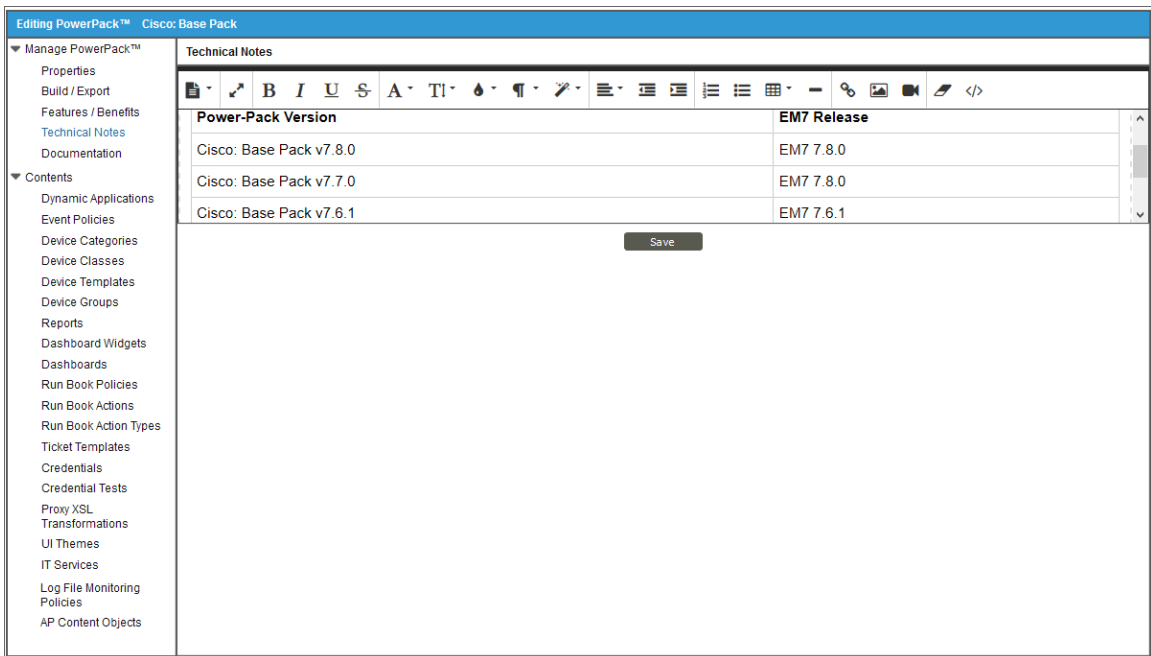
Editing PowerPack™ Cisco: Base Pack

Manage PowerPack™
Properties
Build / Export
Features / Benefits
Technical Notes
Documentation
Contents
Dynamic Applications
Event Policies
Device Categories
Device Classes
Device Templates
Device Groups
Reports
Dashboard Widgets
Dashboards
Run Book Policies
Run Book Actions
Run Book Action Types
Ticket Templates
Credentials
Credential Tests
Proxy XSL Transformations
UI Themes
IT Services
Log File Monitoring Policies
AP Content Objects

Technical Notes

B I U S A T

| Power-Pack Version | EM7 Release |
|---|---|
| Cisco: Base Pack v7.8.0 | EM7 7.8.0 |
| Cisco: Base Pack v7.7.0 | EM7 7.8.0 |
| Cisco: Base Pack v7.6.1 | EM7 7.6.1 |

Save